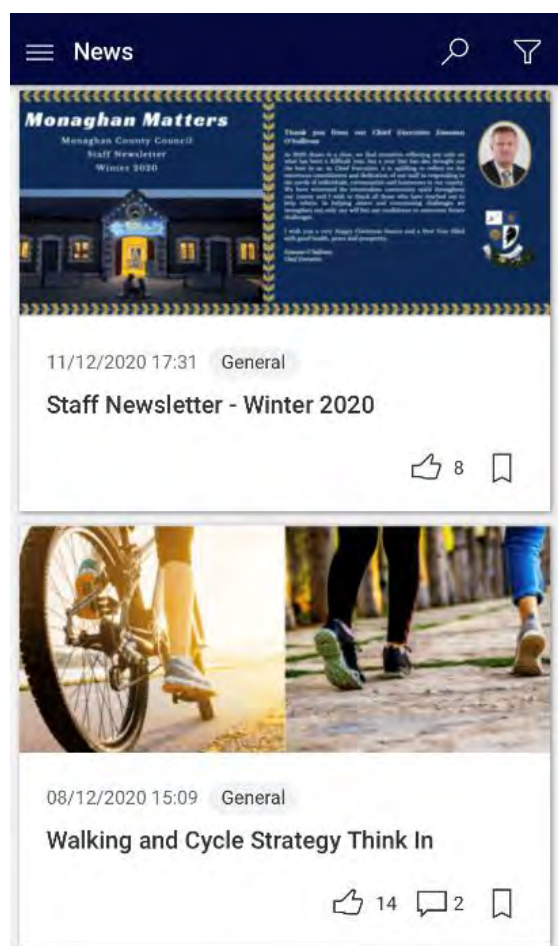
News

Monaghan Matters

Monaghan County Council
Staff Newsletter
Winter 2020

Thank you from our Chief Executive Eamonn O'Sullivan

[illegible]

11/12/2020 17:31 General

Staff Newsletter - Winter 2020

8

08/12/2020 15:09 General

Walking and Cycle Strategy Think In

14 2